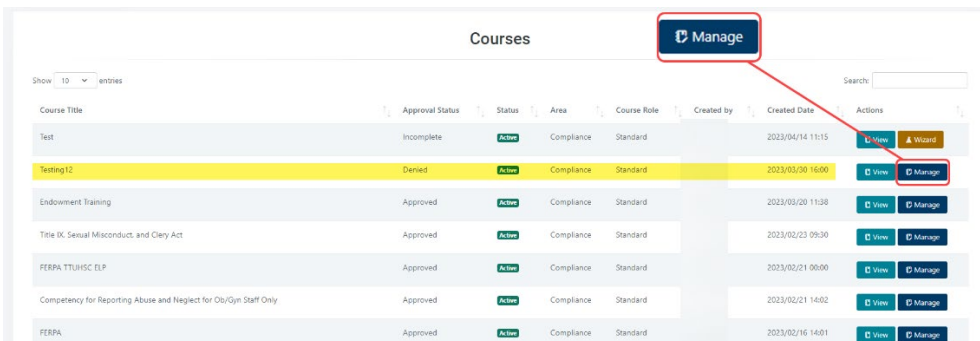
Courses

Manage

Show 10 entries

Search:

| Course Title | Approval Status | Status | Area | Course Role | Created by | Created Date | Actions |
|---|---|---|---|---|---|---|---|
| Test | Incomplete | Active | Compliance | Standard | | 2023/04/14 11:15 | View Wizard |
| Testing12 | Denied | Active | Compliance | Standard | | 2023/03/30 16:00 | View Manage |
| Endowment Training | Approved | Active | Compliance | Standard | | 2023/03/20 11:38 | View Manage |
| Title IX, Sexual Misconduct, and Clery Act | Approved | Active | Compliance | Standard | | 2023/02/23 09:30 | View Manage |
| FERPA TTUHSC ELP | Approved | Active | Compliance | Standard | | 2023/02/21 00:00 | View Manage |
| Competency for Reporting Abuse and Neglect for Ob/Gyn Staff Only | Approved | Active | Compliance | Standard | | 2023/02/21 14:02 | View Manage |
| FERPA | Approved | Active | Compliance | Standard | | 2023/02/16 14:01 | View Manage |